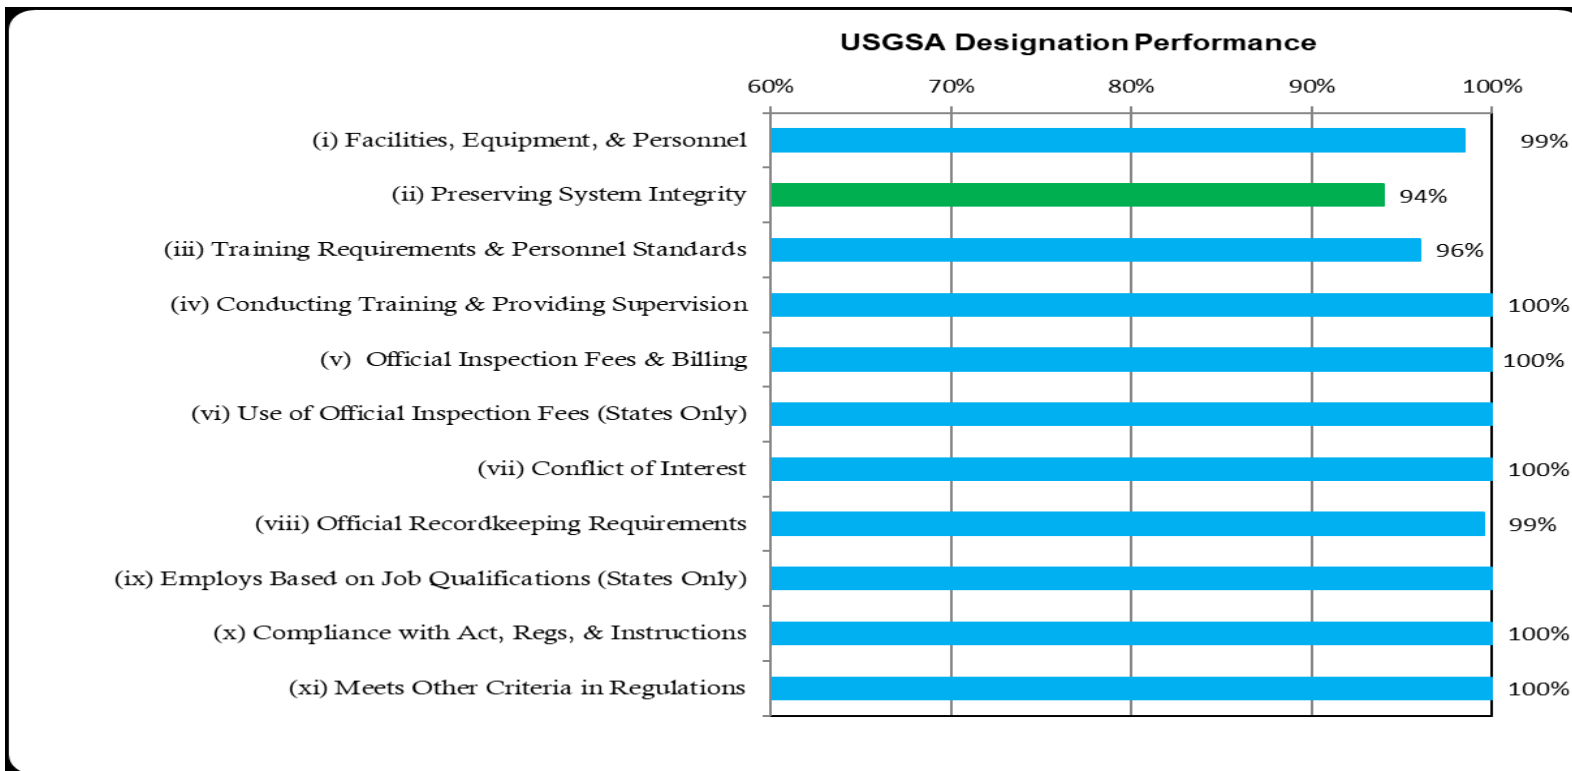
USGSA Designation Performance

60%
70%
80%
90%
100%

(i) Facilities, Equipment, & Personnel 99%
(ii) Preserving System Integrity 94%
(iii) Training Requirements & Personnel Standards 96%
(iv) Conducting Training & Providing Supervision 100%
(v) Official Inspection Fees & Billing 100%
(vi) Use of Official Inspection Fees (States Only)
(vii) Conflict of Interest 100%
(viii) Official Recordkeeping Requirements 99%
(ix) Employs Based on Job Qualifications (States Only)
(x) Compliance with Act, Regs, & Instructions 100%
(xi) Meets Other Criteria in Regulations 100%